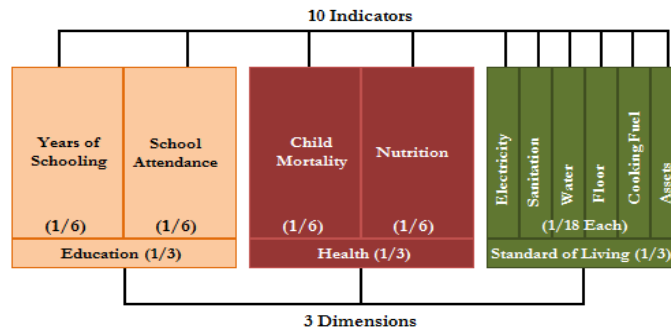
10 Indicators

Years of Schooling
(1/6)

School Attendance
(1/6)

Education (1/3)

Child Mortality
(1/6)

Nutrition
(1/6)

Health (1/3)

Electricity
Sanitation
Water
Floor
Cooking Fuel
Assets
(1/18 Each)

Standard of Living (1/3)

3 Dimensions